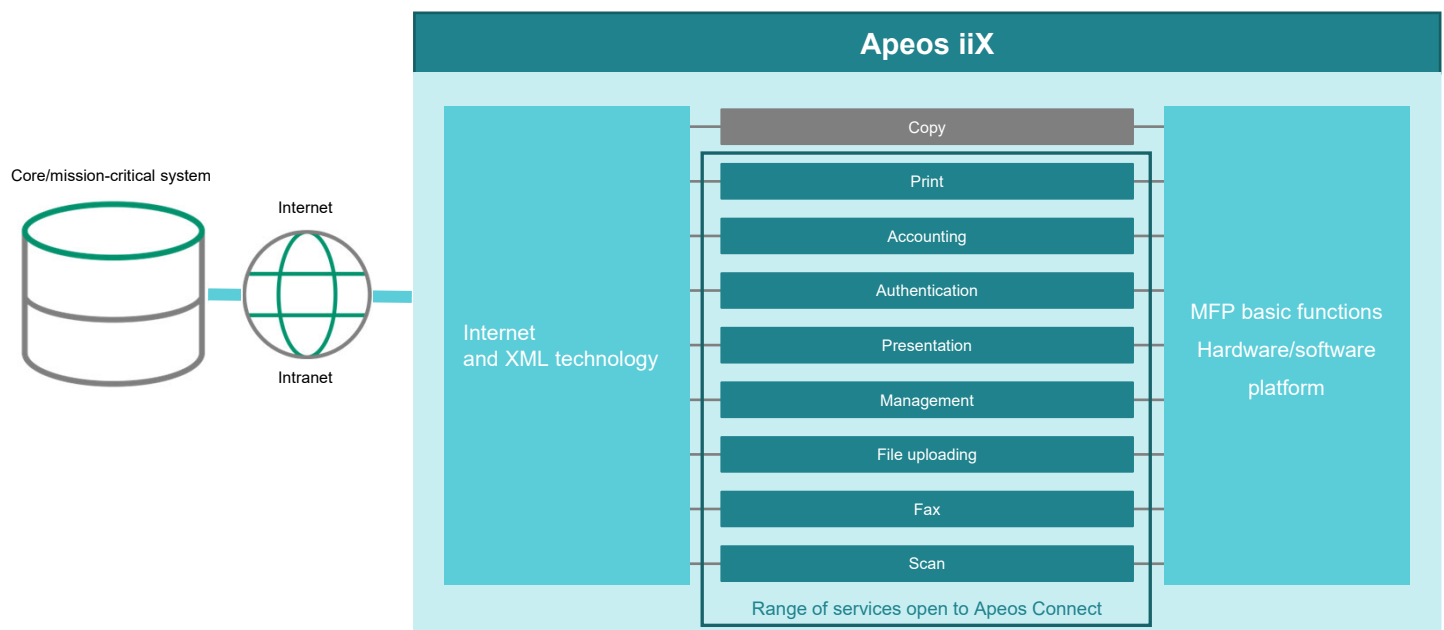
Apeos iiX

Core/mission-critical system

Internet

Intranet

Internet and XML technology

Copy

Print

Accounting

Authentication

Presentation

Management

File uploading

Fax

Scan

Range of services open to Apeos Connect

MFP basic functions Hardware/software platform